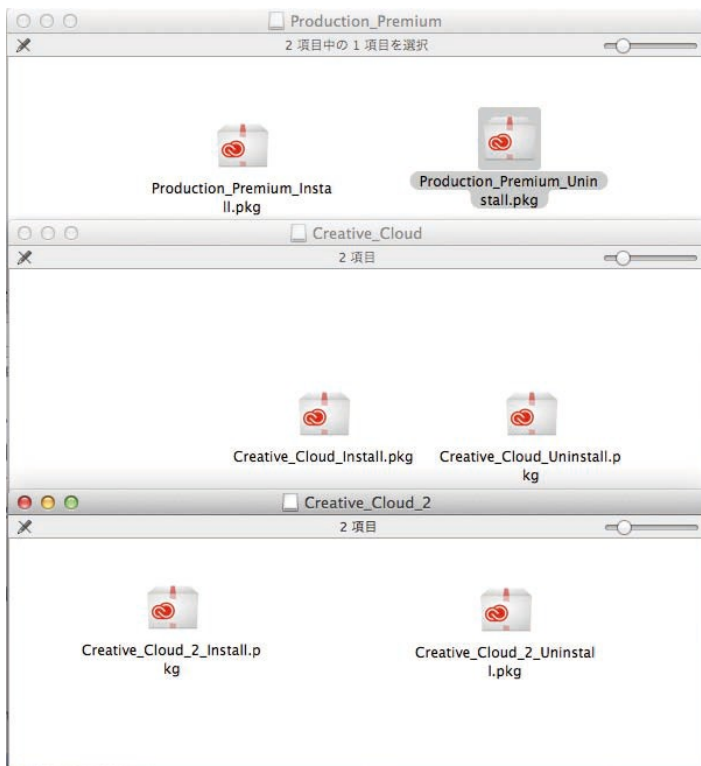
Production_Premium

2 項目中の 1 項目を選択

Production_Premium_Install.pkg

Production_Premium_Uninstall.pkg

Creative_Cloud

2 項目

Creative_Cloud_Install.pkg

Creative_Cloud_Uninstall.pkg

Creative_Cloud_2

2 項目

Creative_Cloud_2_Install.pkg

Creative_Cloud_2_Uninstall.pkg